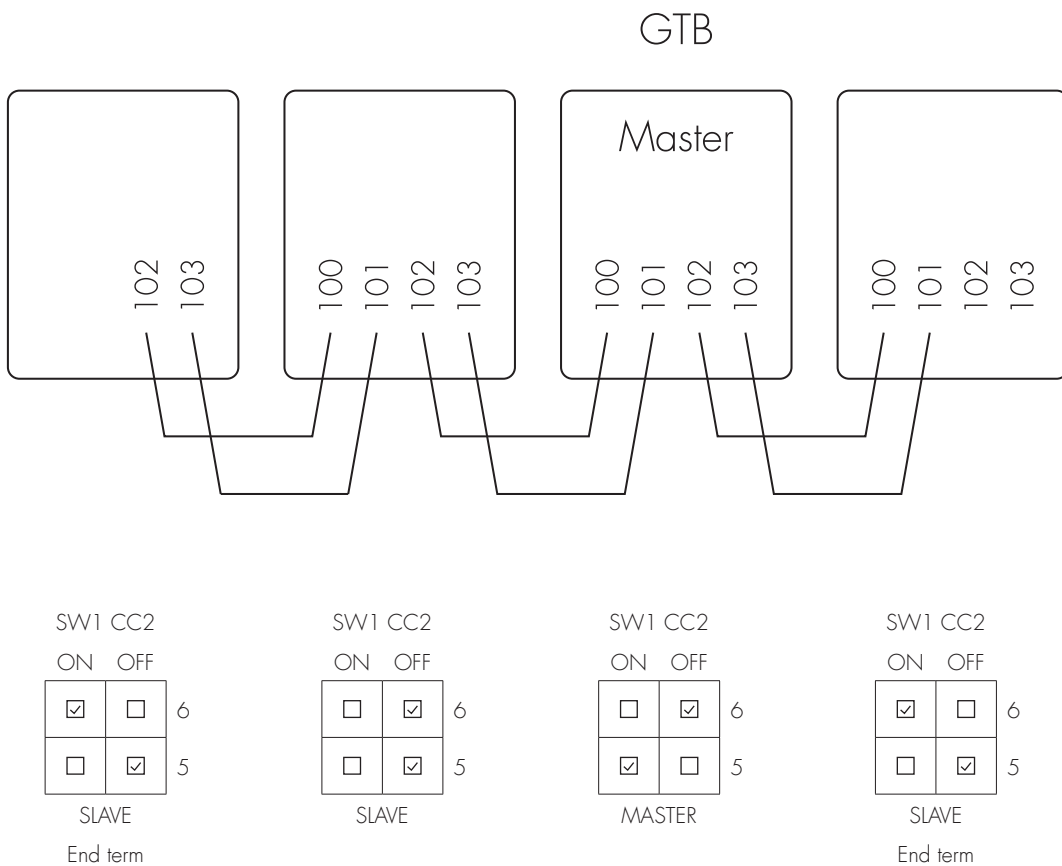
GTB

Master

102 103

100 101 102 103

100 101 102 103

100 101 102 103

SW1 CC2
ON OFF

| ☑ | ☐ | 6 |
|---|---|---|
| ☐ | ☑ | 5 |

SLAVE
End term

SW1 CC2
ON OFF

| ☐ | ☑ | 6 |
|---|---|---|
| ☐ | ☑ | 5 |

SLAVE

SW1 CC2
ON OFF

| ☐ | ☑ | 6 |
|---|---|---|
| ☑ | ☐ | 5 |

MASTER

SW1 CC2
ON OFF

| ☑ | ☐ | 6 |
|---|---|---|
| ☐ | ☑ | 5 |

SLAVE
End term